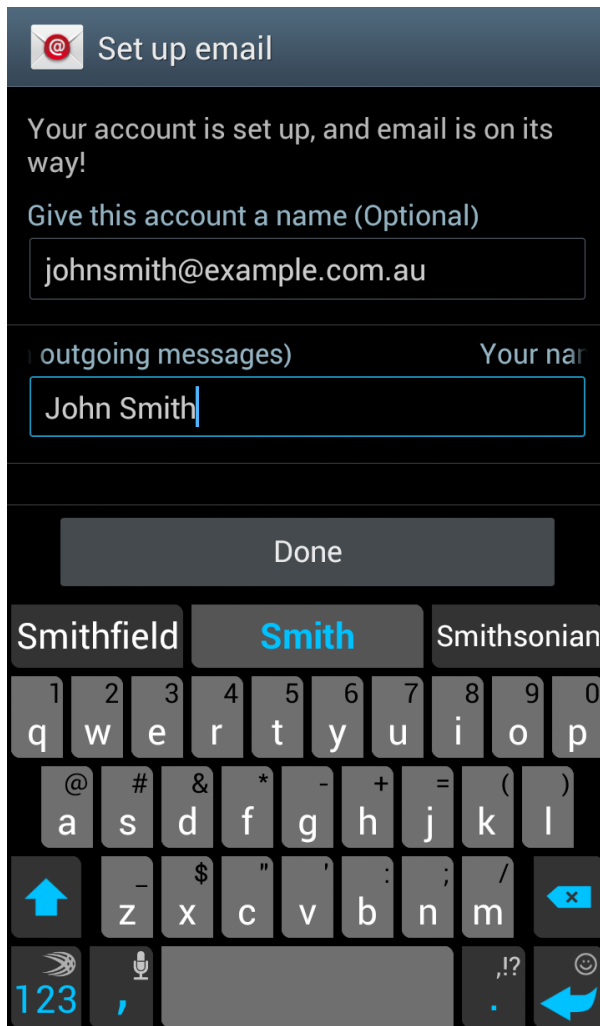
Set up email

Your account is set up, and email is on its way!

Give this account a name (Optional)

johnsmith@example.com.au

outgoing messages) Your nar

John Smith

Done

Smithfield Smith Smithsonian

1 q 2 w 3 e 4 r 5 t 6 y 7 u 8 i 9 o 0 p

@ a # s & d * f - g + h = j ( k ) l

_ z $ x " c ' v : b ; n / m

123 , . ,!?